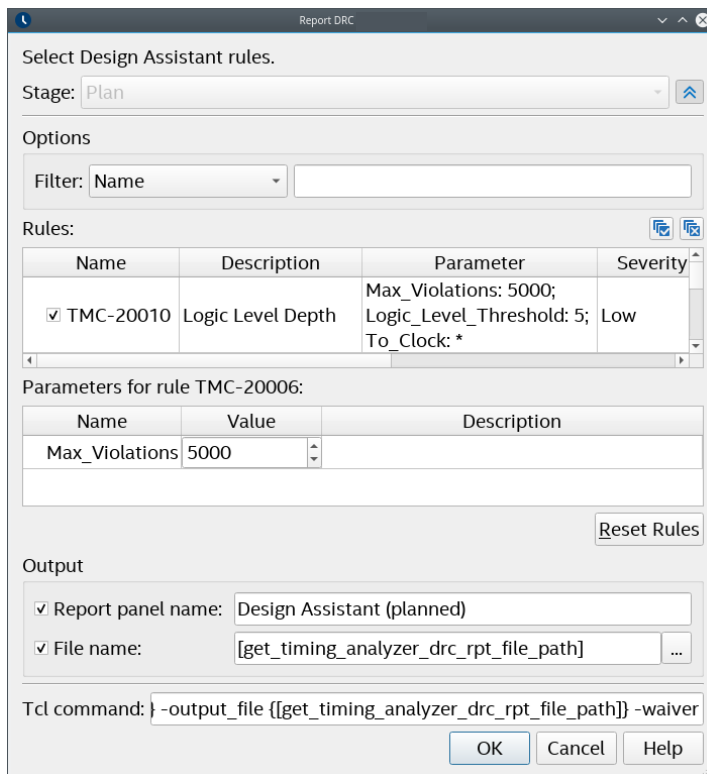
Report DRC

Select Design Assistant rules.

Stage: Plan

Options

Filter: Name

Rules:

| Name | Description | Parameter | Severity |
|---|---|---|---|
| ☑ TMC-20010 | Logic Level Depth | Max_Violations: 5000; Logic_Level_Threshold: 5; To_Clock: * | Low |

Parameters for rule TMC-20006:

| Name | Value | Description |
|---|---|---|
| Max_Violations | 5000 | |

Reset Rules

Output

☑ Report panel name: Design Assistant (planned)

☑ File name: [get_timing_analyzer_drc_rpt_file_path] ...

Tcl command: -output_file {[get_timing_analyzer_drc_rpt_file_path]} -waiver

OK Cancel Help